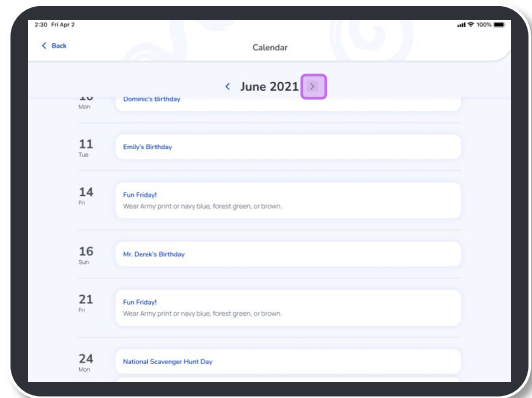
2:30 Fri Apr 2
100%

Back

Calendar

June 2021

10
Mon
Dominic's Birthday

11
Tue
Emily's Birthday

14
Fri
Fun Friday!
Wear Army print or navy blue, forest green, or brown.

16
Sun
Mr. Derek's Birthday

21
Fri
Fun Friday!
Wear Army print or navy blue, forest green, or brown.

24
Mon
National Scavenger Hunt Day